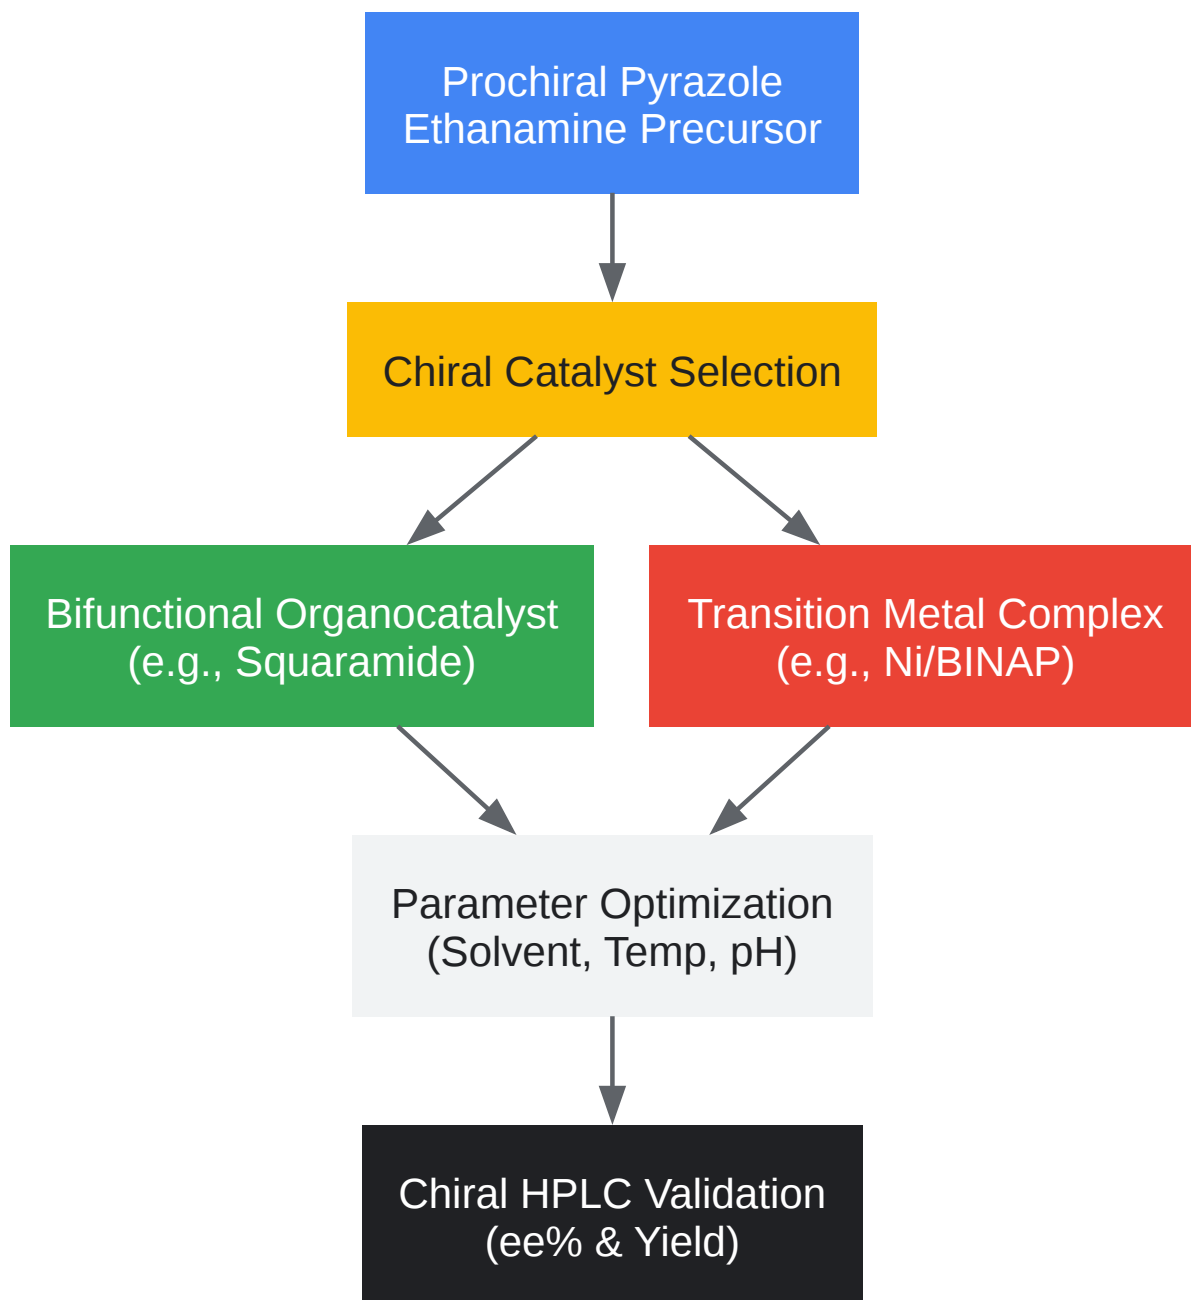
Prochiral Pyrazole Ethanamine Precursor

Chiral Catalyst Selection

Bifunctional Organocatalyst (e.g., Squaramide)

Transition Metal Complex (e.g., Ni/BINAP)

Parameter Optimization (Solvent, Temp, pH)

Chiral HPLC Validation (ee% & Yield)